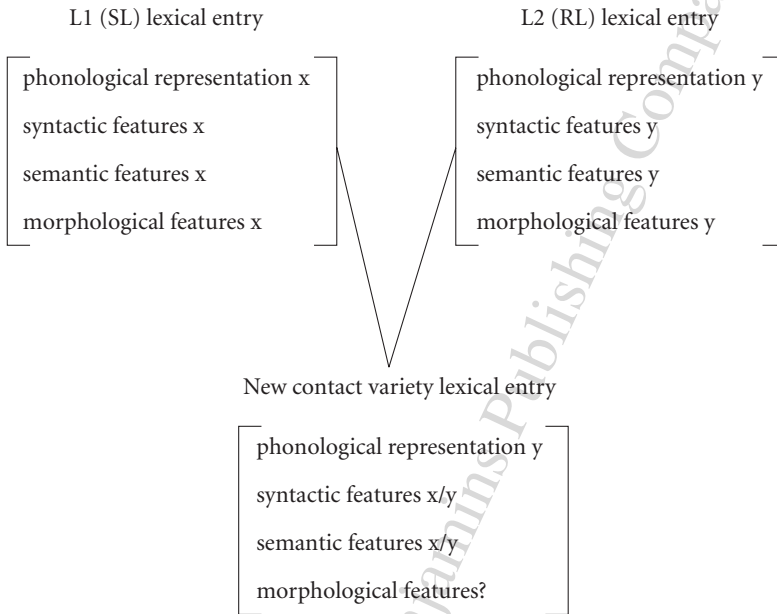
L1 (SL) lexical entry

phonological representation x
syntactic features x
semantic features x
morphological features x

L2 (RL) lexical entry

phonological representation y
syntactic features y
semantic features y
morphological features y

New contact variety lexical entry

phonological representation y
syntactic features x/y
semantic features x/y
morphological features?

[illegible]mins Publishing Comp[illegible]